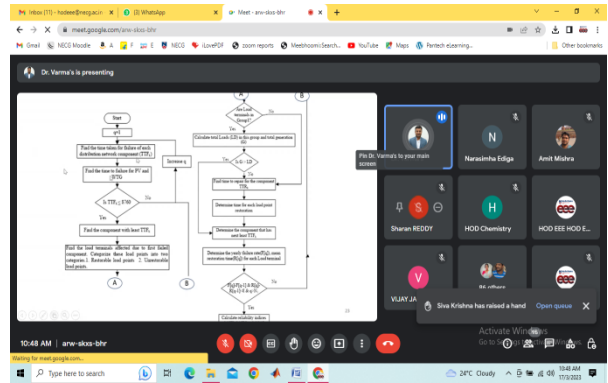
Inbox (11) - hodeee@necg.ac.in
(3) WhatsApp
Meet - arw-skxs-bhr
meet.google.com/arw-skxs-bhr
Gmail
NECG Moodle
F
E
NECG
iLovePDF
zoom reports
Meethoomi Search...
YouTube
Maps
Pantech eLearning...
Other bookmarks

Dr. Varma's is presenting

Start
q=1
Find the time taken for failure of each distribution network component ($TTF_n$)
Find the time to failure for PV and BTG
Is $TTF_n \leq 8760$
Yes
No
Increase q
Find the component with least $TTF_n$
Find the load terminals affected due to first failed component. Categorize these load points into two categories. 1. Restorable load points 2. Unrestorable load points.
A
B
A
Are Load terminals in group I?
Yes
No
Calculate total Load (LD) in this group and total generation (G)
Is G > LD
Yes
No
Find time to repair for the component $TTR_n$
Determine time for each load point restoration
Determine the component for the next least $TTF_n$
Determine the yearly failure rate($\lambda_{LP}$), mean restoration time($R_{LP}$) for each load terminal
B
$\lambda_{LP}(t) - \lambda_{LP}(t-1) \leq \epsilon$
$R_{LP}(t) - R_{LP}(t-1) \leq \epsilon$
Yes
No
Calculate reliability indices

Pin Dr. Varma's to your main screen

Narasimha Ediga
Amit Mishra
Sharan REDDY
HOD Chemistry
HOD EEE HOD E...
VIJAY JA
Siva Krishna has raised a hand
Open queue
Activate Windows
Go to Settings to activate Windows.

10:48 AM | arw-skxs-bhr

Waiting for meet.google.com...
Type here to search
24°C Cloudy
10:48 AM
17/2/2023